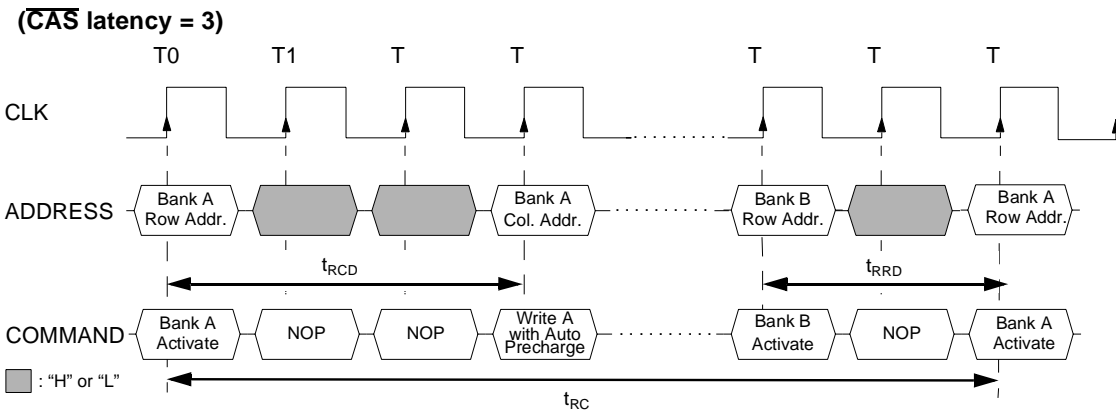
($\overline{\text{CAS}}$ latency = 3)

T0 T1 T T T T T

CLK

ADDRESS

Bank A Row Addr.

Bank A Col. Addr.

Bank B Row Addr.

Bank A Row Addr.

$t_{RCD}$

$t_{RRD}$

COMMAND

Bank A Activate

NOP

NOP

Write A with Auto Precharge

Bank B Activate

NOP

Bank A Activate

: "H" or "L"

$t_{RC}$